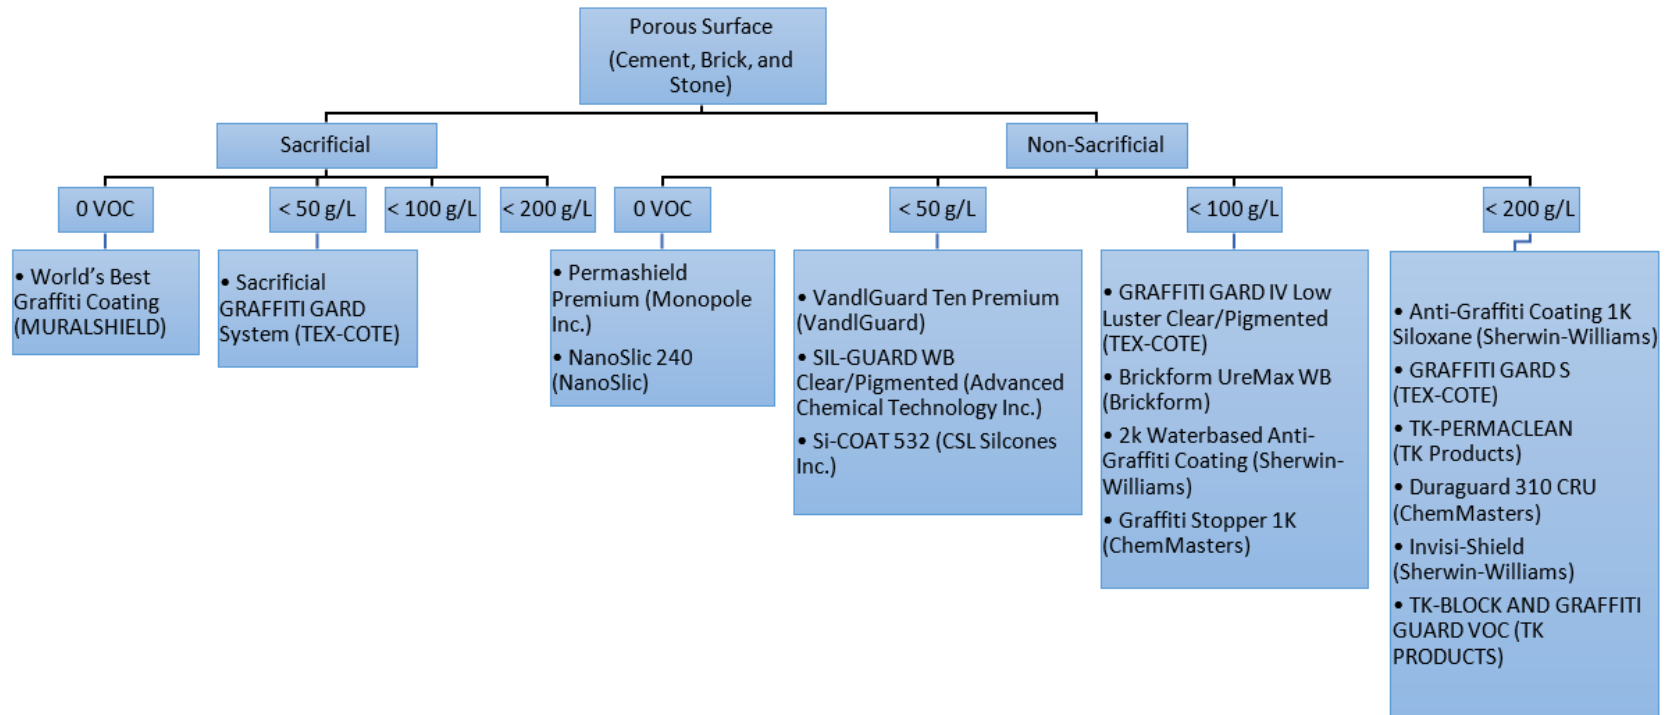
Porous Surface
(Cement, Brick, and Stone)

Sacrificial

Non-Sacrificial

0 VOC

< 50 g/L

< 100 g/L

< 200 g/L

0 VOC

< 50 g/L

< 100 g/L

< 200 g/L

• World's Best Graffiti Coating (MURALSHIELD)

• Sacrificial GRAFFITI GARD System (TEX-COTE)

• Permashield Premium (Monopole Inc.)
• NanoSlic 240 (NanoSlic)

• VandlGuard Ten Premium (VandlGuard)
• SIL-GUARD WB Clear/Pigmented (Advanced Chemical Technology Inc.)
• Si-COAT 532 (CSL Silcones Inc.)

• GRAFFITI GARD IV Low Luster Clear/Pigmented (TEX-COTE)
• Brickform UreMax WB (Brickform)
• 2k Waterbased Anti-Graffiti Coating (Sherwin-Williams)
• Graffiti Stopper 1K (ChemMasters)

• Anti-Graffiti Coating 1K Siloxane (Sherwin-Williams)
• GRAFFITI GARD S (TEX-COTE)
• TK-PERMACLEAN (TK Products)
• Duraguard 310 CRU (ChemMasters)
• Invisi-Shield (Sherwin-Williams)
• TK-BLOCK AND GRAFFITI GUARD VOC (TK PRODUCTS)